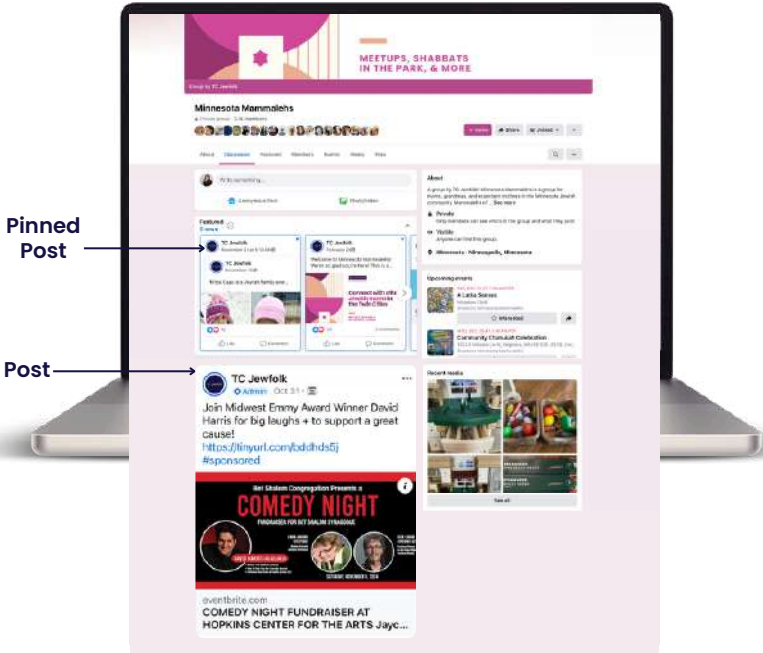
MEETUPS, SHABBATS IN THE PARK, & MORE

Group by TC Jewfolk

Minnesota Mammalehs

About Discussion Featured Members Events Media Files

Write something...

Anonymous post Photo/video

Featured

Pinned Post

TC Jewfolk

TC Jewfolk

TC Jewfolk

Welcome to Minnesota Mammalehs!

Connect with other Jewish moms in the Twin Cities

Like Comment

About

Private

Visible

Minnesota · Minneapolis, Minnesota

Upcoming events

A Latke Soiree

Interested

Community Chanukah Celebration

Recent media

See all

Post

TC Jewfolk

Admin · Oct 31 ·

Join Midwest Emmy Award Winner David Harris for big laughs + to support a great cause!

https://tinyurl.com/bddhds5j

#sponsored

Bet Shalom Congregation Presents a

COMEDY NIGHT

FUNDRAISER FOR BET SHALOM SYNAGOGUE

eventbrite.com

COMEDY NIGHT FUNDRAISER AT HOPKINS CENTER FOR THE ARTS Jayc...